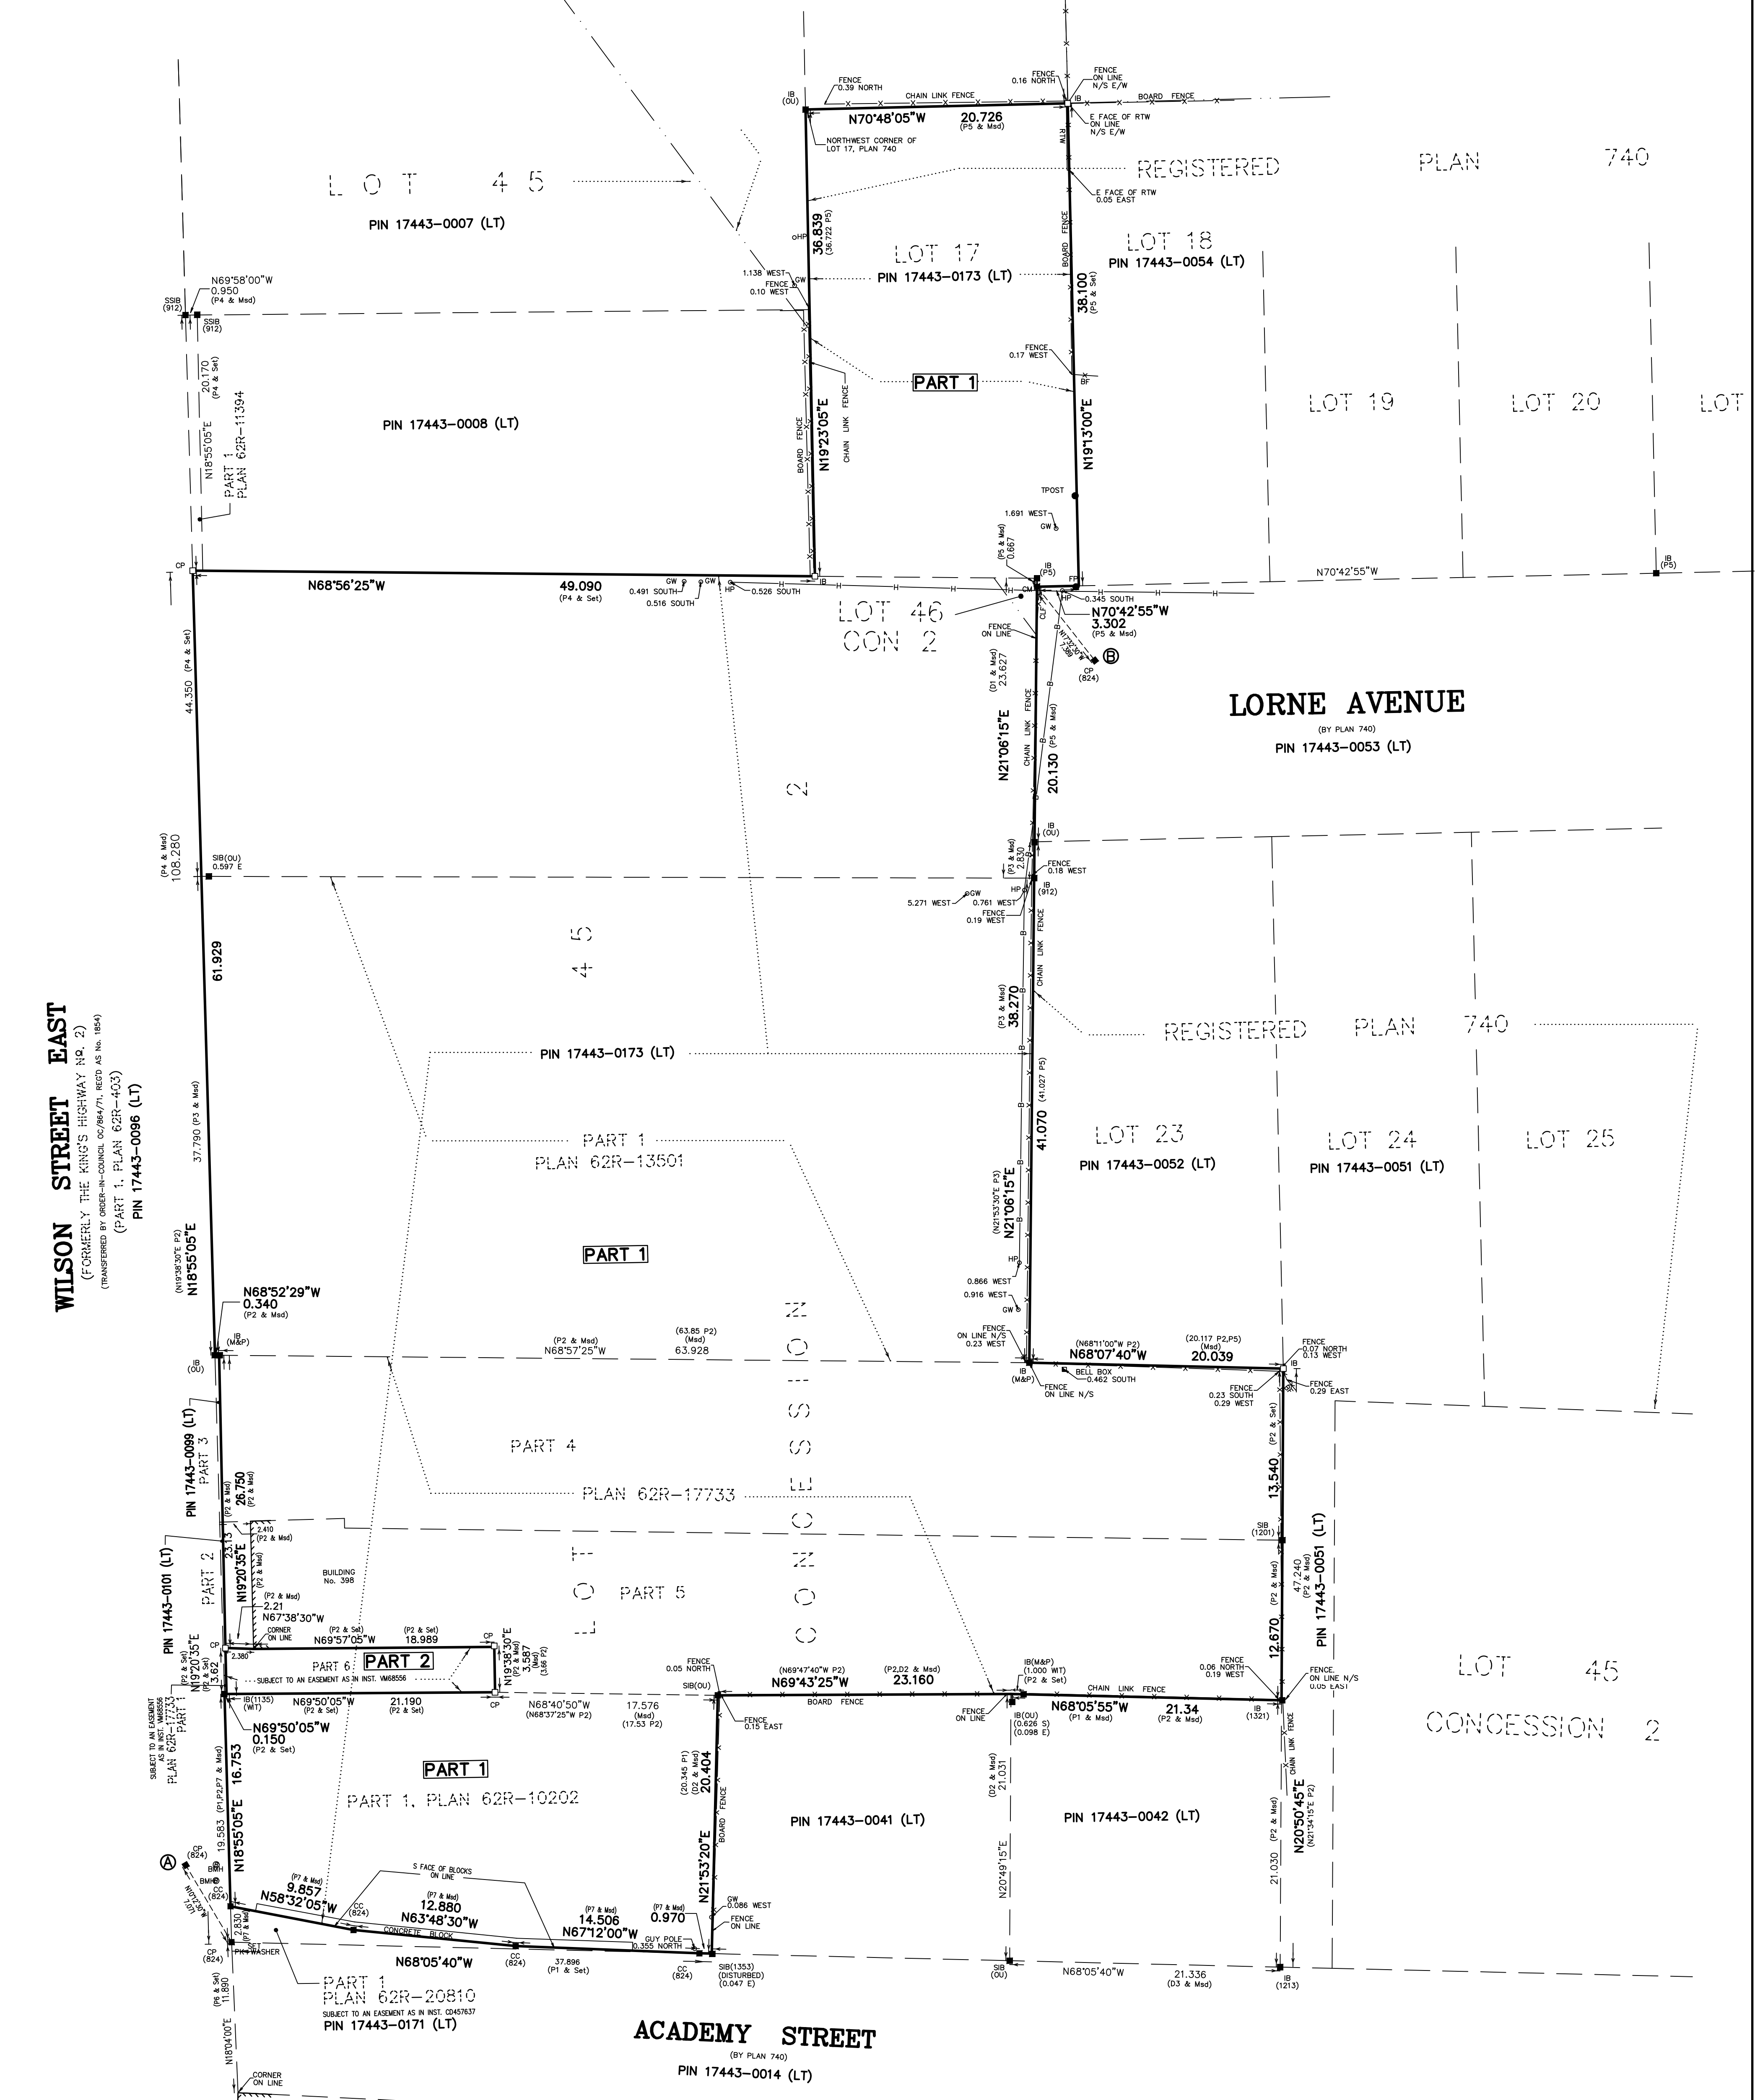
IB (OU)
FENCE 0.39 NORTH
CHAIN LINK FENCE
FENCE 0.16 NORTH
FENCE ON LINE N/S E/W
IB
BOARD FENCE
N70°48'05"W
20.726
(P5 & Msd)
NORTHWEST CORNER OF LOT 17, PLAN 740
E FACE OF RTW ON LINE N/S E/W
RTW
REGISTERED PLAN 740
E FACE OF RTW 0.05 EAST
L O T 4 5
PIN 17443-0007 (LT)
oHP
36.839
(36.722 P5)
LOT 17
PIN 17443-0173 (LT)
BOARD FENCE
LOT 18
PIN 17443-0054 (LT)
1.138 WEST
GW
FENCE 0.10 WEST
38.100
(P5 & Set)
N69°58'00"W
0.950
(P4 & Msd)
SSIB (912)
SSIB (912)
20.170
(P4 & Set)
FENCE 0.17 WEST
PART 1
BF
LOT 19
LOT 20
LOT
PIN 17443-0008 (LT)
BOARD FENCE
N19°23'05"E
CHAIN LINK FENCE
N19°13'00"E
N18°55'05"E
PART 1 PLAN 62R-11394
TPOST
1.691 WEST
GW
(P5 & Msd)
0.667
IB (P5)
N70°42'55"W
IB (P5)
CP
N68°56'25"W
49.090
(P4 & Set)
GW
GW
0.491 SOUTH
0.516 SOUTH
HP
0.526 SOUTH
IB
CM
HP
0.345 SOUTH
FP
LOT 46
CON 2
N70°42'55"W
3.302
(P5 & Msd)
FENCE ON LINE
CLF
B
CP (824)
44.350 (P4 & Set)
(D1 & Msd)
23.627
LORNE AVENUE
(BY PLAN 740)
PIN 17443-0053 (LT)
N21°06'15"E
CHAIN LINK FENCE
20.130
(P5 & Msd)
2
IB (OU)
(P4 & Msd)
108.280
SIB(OU)
0.597 E
(P3 & Msd)
2.830
FENCE 0.18 WEST
HP
IB (912)
5.271 WEST
GW
0.761 WEST
FENCE 0.19 WEST
61.929
4 5
CHAIN LINK FENCE
(P3 & Msd)
38.270
REGISTERED PLAN 740
WILSON STREET EAST
(FORMERLY THE KING'S HIGHWAY No. 2)
(TRANSFERRED BY ORDER-IN-COUNCIL OC/864/71, REG'D AS No. 1854)
(PART 1, PLAN 62R-403)
PIN 17443-0096 (LT)
PIN 17443-0173 (LT)
37.790 (P3 & Msd)
41.070
(41.027 P5)
PART 1
PLAN 62R-13501
LOT 23
PIN 17443-0052 (LT)
LOT 24
PIN 17443-0051 (LT)
LOT 25
(N21°53'30"E P3)
N21°06'15"E
(N19°38'30"E P2)
N18°55'05"E
PART 1
HP
0.866 WEST
0.916 WEST
GW
N68°52'29"W
0.340
(P2 & Msd)
IB (M&P)
IB (OU)
(P2 & Msd)
N68°57'25"W
(63.85 P2)
(Msd)
63.928
CONCESSION
FENCE ON LINE N/S 0.23 WEST
(N68°11'00"W P2)
N68°07'40"W
(20.117 P2,P5)
(Msd)
20.039
FENCE 0.07 NORTH 0.13 WEST
IB
IB (M&P)
BELL BOX 0.462 SOUTH
FENCE ON LINE N/S
FENCE 0.23 SOUTH 0.29 WEST
FENCE 0.29 EAST
PIN 17443-0099 (LT)
PART 3
PART 4
(P2 & Set)
13.540
(P2 & Msd)
26.750
PLAN 62R-17733
2.410
(P2 & Msd)
SIB (1201)
23.13
N19°20'35"E
(P2 & Msd)
BUILDING No. 398
PART 5
LOT
PIN 17443-0101 (LT)
PART 2
(P2 & Msd)
2.21
N67°38'30"W
CORNER ON LINE
(P2 & Set)
N69°57'05"W
(P2 & Set)
18.989
CP
N19°38'30"E
3.587
(Msd)
(3.66 P2)
47.240
(P2 & Msd)
PIN 17443-0051 (LT)
(P2 & Msd)
12.670
N19°20'35"E
(P2 & Set)
3.62
CP
2.380
PART 6
PART 2
SUBJECT TO AN EASEMENT AS IN INST. VM68556
FENCE 0.05 NORTH
(N69°47'40"W P2)
N69°43'25"W
(P2,D2 & Msd)
23.160
IB(M&P)
(1.000 WIT)
(P2 & Set)
FENCE 0.06 NORTH 0.19 WEST
LOT 45
IB(1135)
(WIT)
N69°50'05"W
(P2 & Set)
21.190
CP
N68°40'50"W
(N68°37'25"W P2)
17.576
(Msd)
(17.53 P2)
SIB(OU)
BOARD FENCE
FENCE ON LINE
CHAIN LINK FENCE
N68°05'55"W
(P1 & Msd)
21.34
(P2 & Msd)
IB (1321)
FENCE ON LINE N/S 0.05 EAST
CONCESSION 2
N69°50'05"W
0.150
(P2 & Set)
FENCE 0.15 EAST
IB(OU)
(0.626 S)
(0.098 E)
SUBJECT TO AN EASEMENT AS IN INST. VM68556
PLAN 62R-17733
PART 1
PART 1
(P1,P2,P7 & Msd)
16.753
(20.345 P1)
(D2 & Msd)
20.404
BOARD FENCE
(D2 & Msd)
21.031
CHAIN LINK FENCE
PART 1, PLAN 62R-10202
19.583
N18°55'05"E
N21°53'20"E
PIN 17443-0041 (LT)
N20°49'15"E
PIN 17443-0042 (LT)
(P2 & Msd)
N20°50'45"E
(N21°34'15"E P2)
21.030
CP (824)
BMH
BMH
CC (824)
(P7 & Msd)
9.857
N58°32'05"W
CC (824)
S FACE OF BLOCKS ON LINE
(P7 & Msd)
12.880
N63°48'30"W
CONCRETE BLOCK
(P7 & Msd)
14.506
N67°12'00"W
(P7 & Msd)
0.970
GW 0.086 WEST
FENCE ON LINE
GUY POLE 0.355 NORTH
2.830
(P7 & Msd)
SET PK+WASHER
CP (824)
N68°05'40"W
CC (824)
37.896
(P1 & Set)
CC (824)
SIB(1353)
(DISTURBED)
(0.047 E)
SIB (OU)
N68°05'40"W
21.336
(D3 & Msd)
IB (1213)
(P6 & Set)
11.890
PART 1
PLAN 62R-20810
SUBJECT TO AN EASEMENT AS IN INST. CD457637
PIN 17443-0171 (LT)
ACADEMY STREET
(BY PLAN 740)
PIN 17443-0014 (LT)
N18°04'00"E
CORNER ON LINE